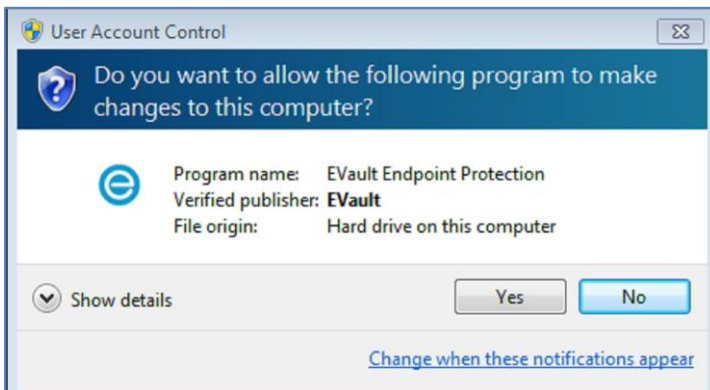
User Account Control

Do you want to allow the following program to make changes to this computer?

| | |
|---|---|
| Program name: | EVault Endpoint Protection |
| Verified publisher: | EVault |
| File origin: | Hard drive on this computer |

Show details

Yes

No

Change when these notifications appear